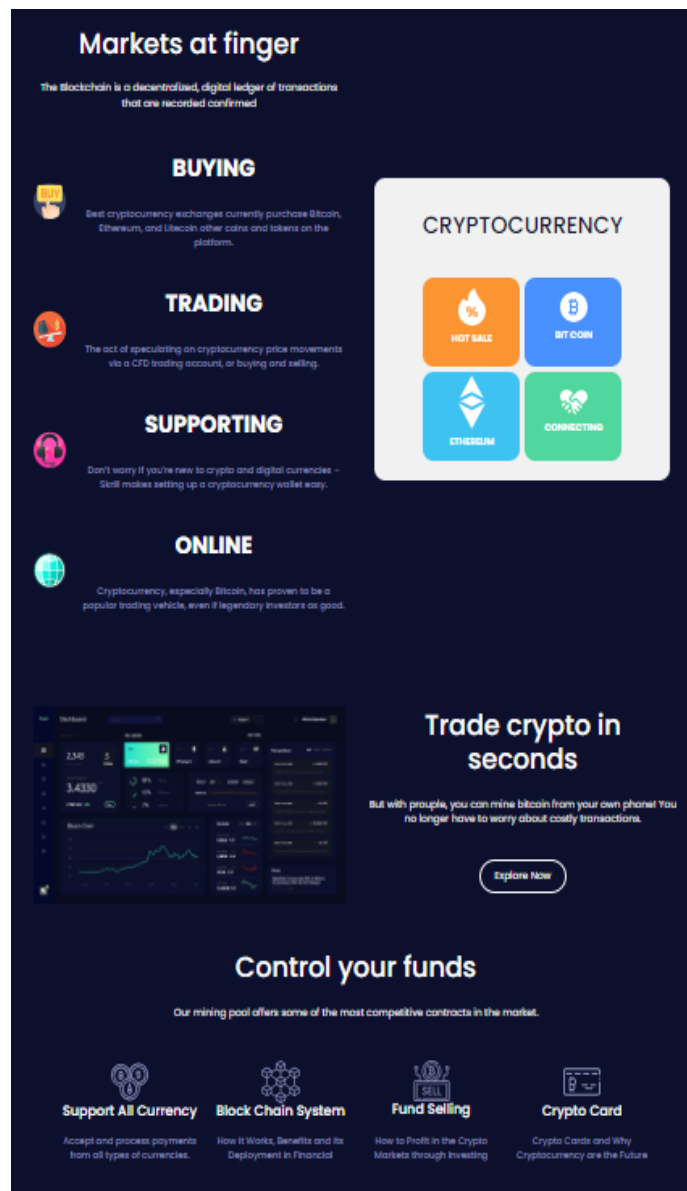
Markets at finger

The Blockchain is a decentralized, digital ledger of transactions that are recorded confirmed

BUY

BUYING

Best cryptocurrency exchanges currently purchase Bitcoin, Ethereum, and Litecoin other coins and tokens on the platform.

TRADING

The act of speculating on cryptocurrency price movements via a CFD trading account, or buying and selling.

SUPPORTING

Don't worry if you're new to crypto and digital currencies – Skrill makes setting up a cryptocurrency wallet easy.

ONLINE

Cryptocurrency, especially Bitcoin, has proven to be a popular trading vehicle, even if legendary investors as good.

CRYPTOCURRENCY

%

HOT SALE

BIT COIN

ETHEREUM

CONNECTING

Trade crypto in seconds

But with prouple, you can mine bitcoin from your own phone! You no longer have to worry about costly transactions.

Explore Now

Control your funds

Our mining pool offers some of the most competitive contracts in the market.

SELL

Support All Currency

Accept and process payments from all types of currencies.

Block Chain System

How It Works, Benefits and its Deployment in Financial

Fund Selling

How to Profit in the Crypto Markets through Investing

Crypto Card

Crypto Cards and Why Cryptocurrency are the Future